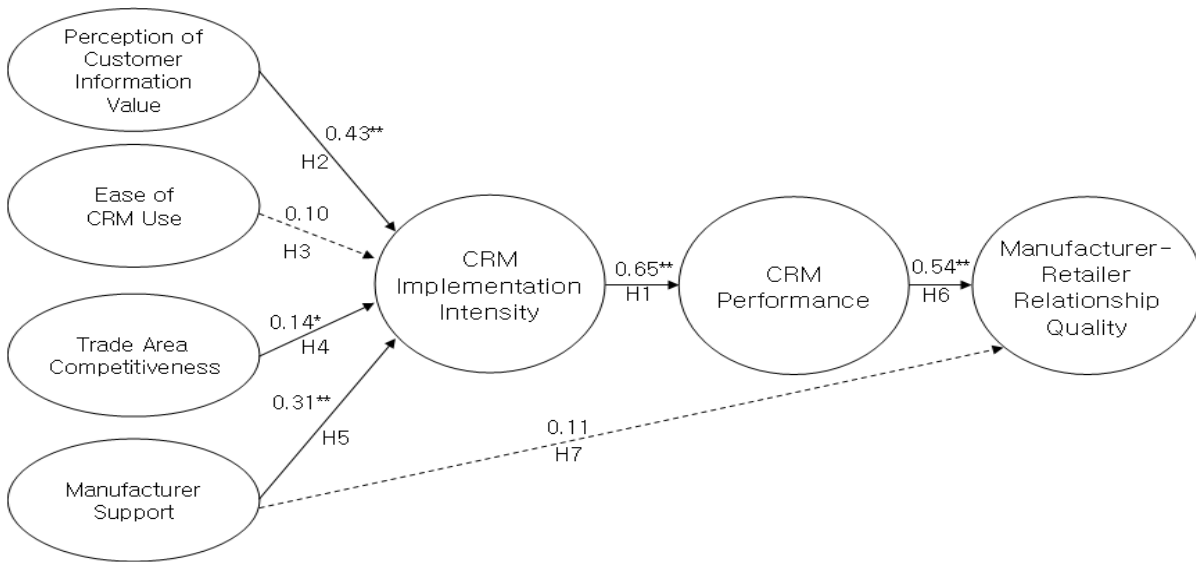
Perception of Customer Information Value

0.43**
H2

Ease of CRM Use

0.10
H3

Trade Area Competitiveness

0.14*
H4

0.31**
H5

Manufacturer Support

CRM Implementation Intensity

0.65**
H1

CRM Performance

0.54**
H6

Manufacturer-Retailer Relationship Quality

0.11
H7